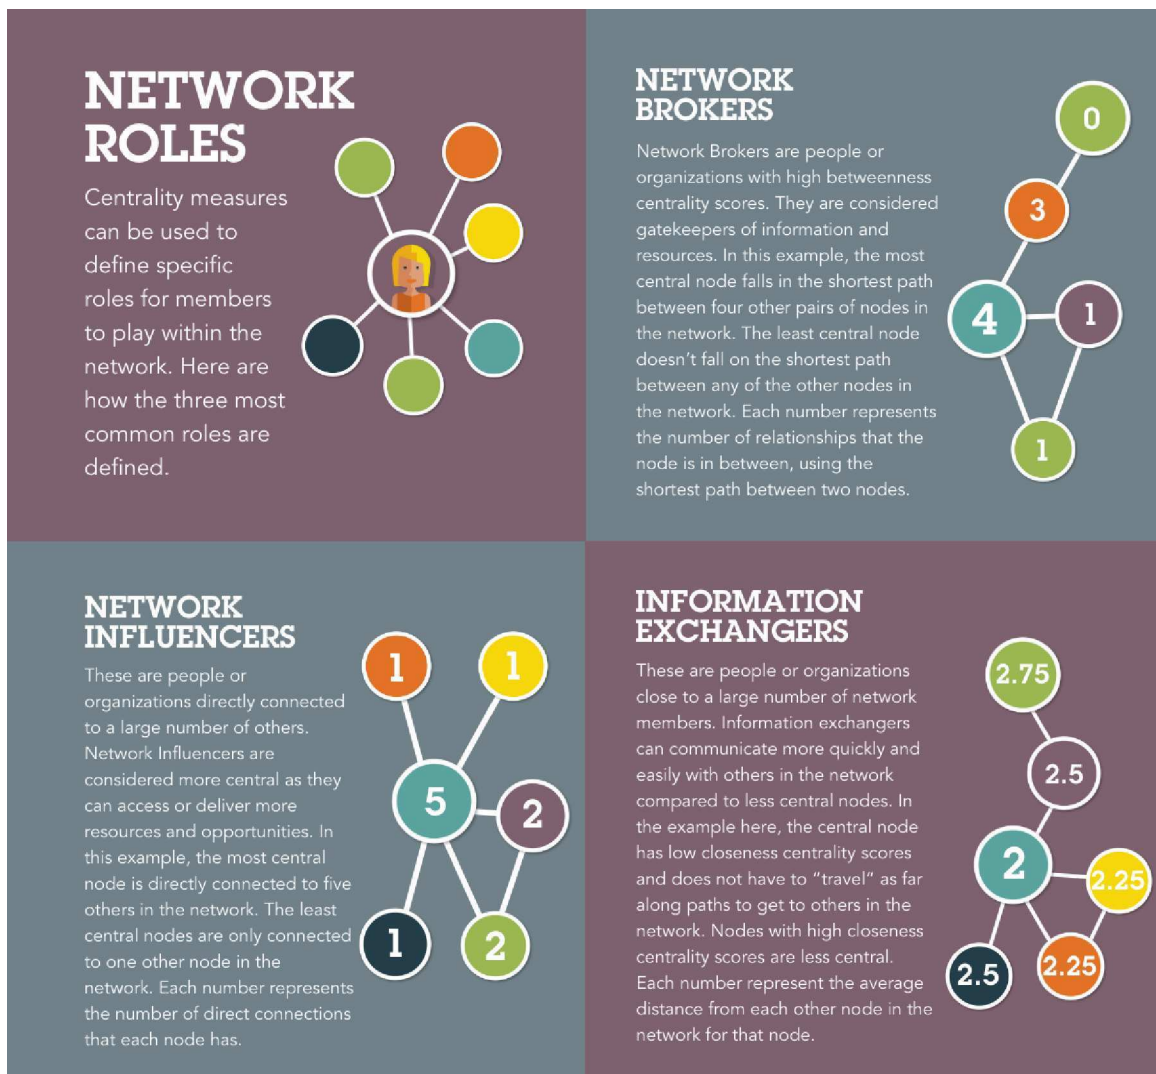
NETWORK ROLES

Centrality measures can be used to define specific roles for members to play within the network. Here are how the three most common roles are defined.

NETWORK BROKERS

Network Brokers are people or organizations with high betweenness centrality scores. They are considered gatekeepers of information and resources. In this example, the most central node falls in the shortest path between four other pairs of nodes in the network. The least central node doesn't fall on the shortest path between any of the other nodes in the network. Each number represents the number of relationships that the node is in between, using the shortest path between two nodes.

0
3
4
1
1

NETWORK INFLUENCERS

These are people or organizations directly connected to a large number of others. Network Influencers are considered more central as they can access or deliver more resources and opportunities. In this example, the most central node is directly connected to five others in the network. The least central nodes are only connected to one other node in the network. Each number represents the number of direct connections that each node has.

1
1
5
2
1
2

INFORMATION EXCHANGERS

These are people or organizations close to a large number of network members. Information exchangers can communicate more quickly and easily with others in the network compared to less central nodes. In the example here, the central node has low closeness centrality scores and does not have to "travel" as far along paths to get to others in the network. Nodes with high closeness centrality scores are less central. Each number represent the average distance from each other node in the network for that node.

2.75
2.5
2
2.25
2.5
2.25